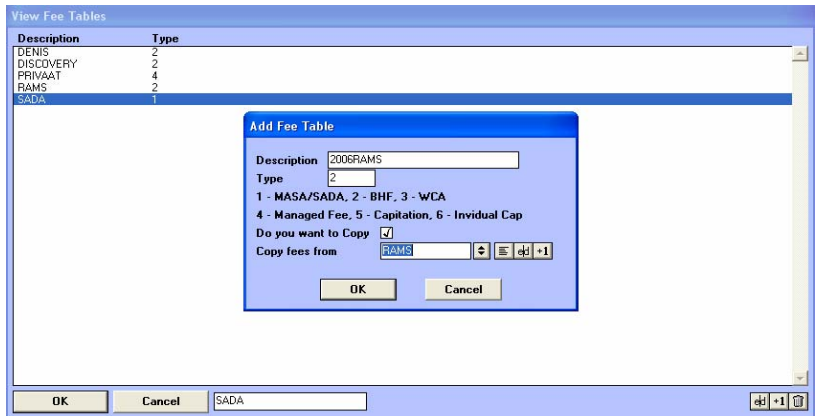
View Fee Tables

| Description | Type |
|---|---|
| DENIS | 2 |
| DISCOVERY | 2 |
| PRIVAAT | 4 |
| RAMS | 2 |
| SADA | 1 |

Add Fee Table

Description 2006RAMS

Type 2

1 - MASA/SADA, 2 - BHF, 3 - WCA

4 - Managed Fee, 5 - Capitation, 6 - Invidual Cap

Do you want to Copy ✓

Copy fees from RAMS +1

OK Cancel

OK Cancel SADA +1